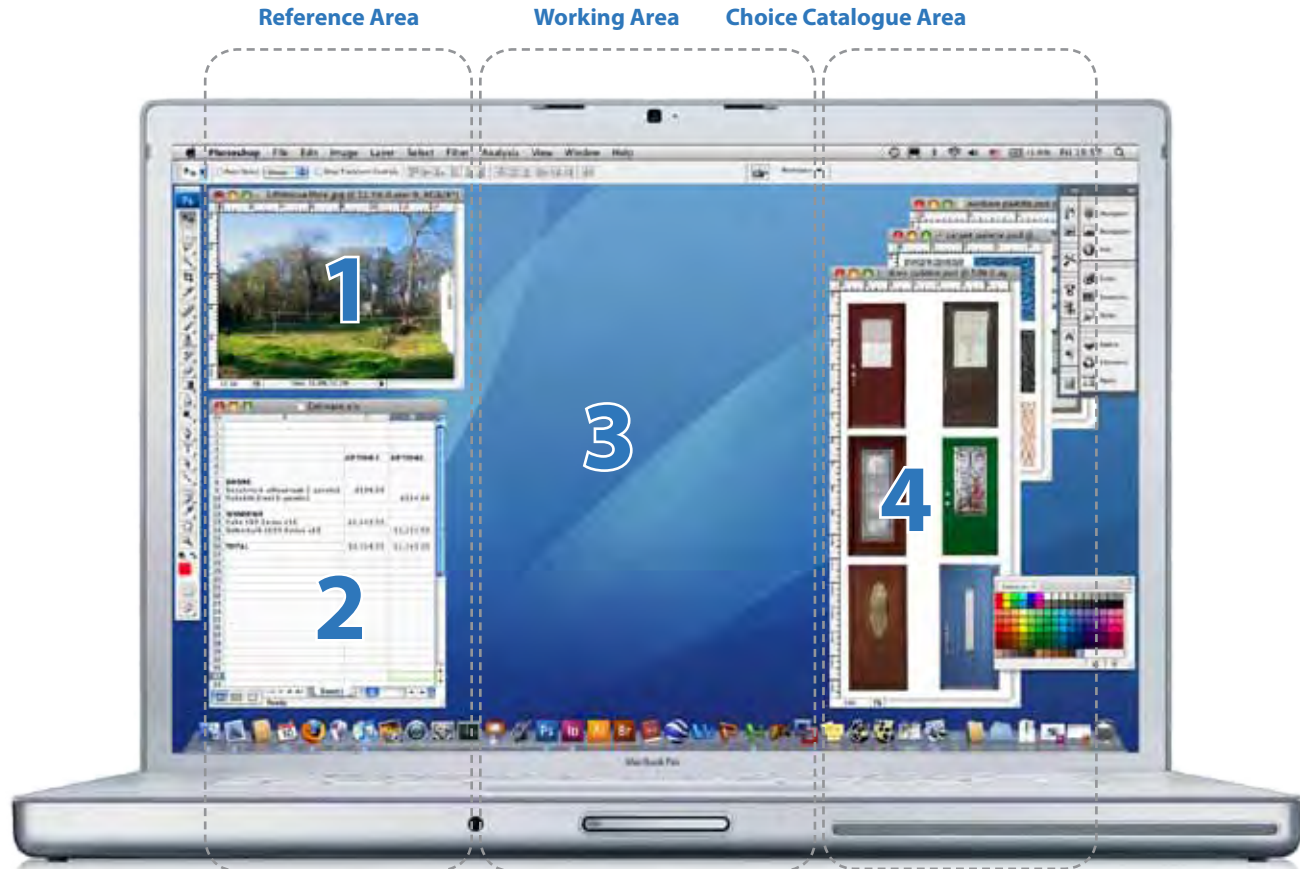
Reference Area

Working Area

Choice Catalogue Area

Photoshop File Edit Image Layer Select Filter Analysis View Window Help

1

Estimate.xls

OPTION 1 OPTION 2

DOORS

WINDOWS

TOTAL

2

3

4

MacBook Pro